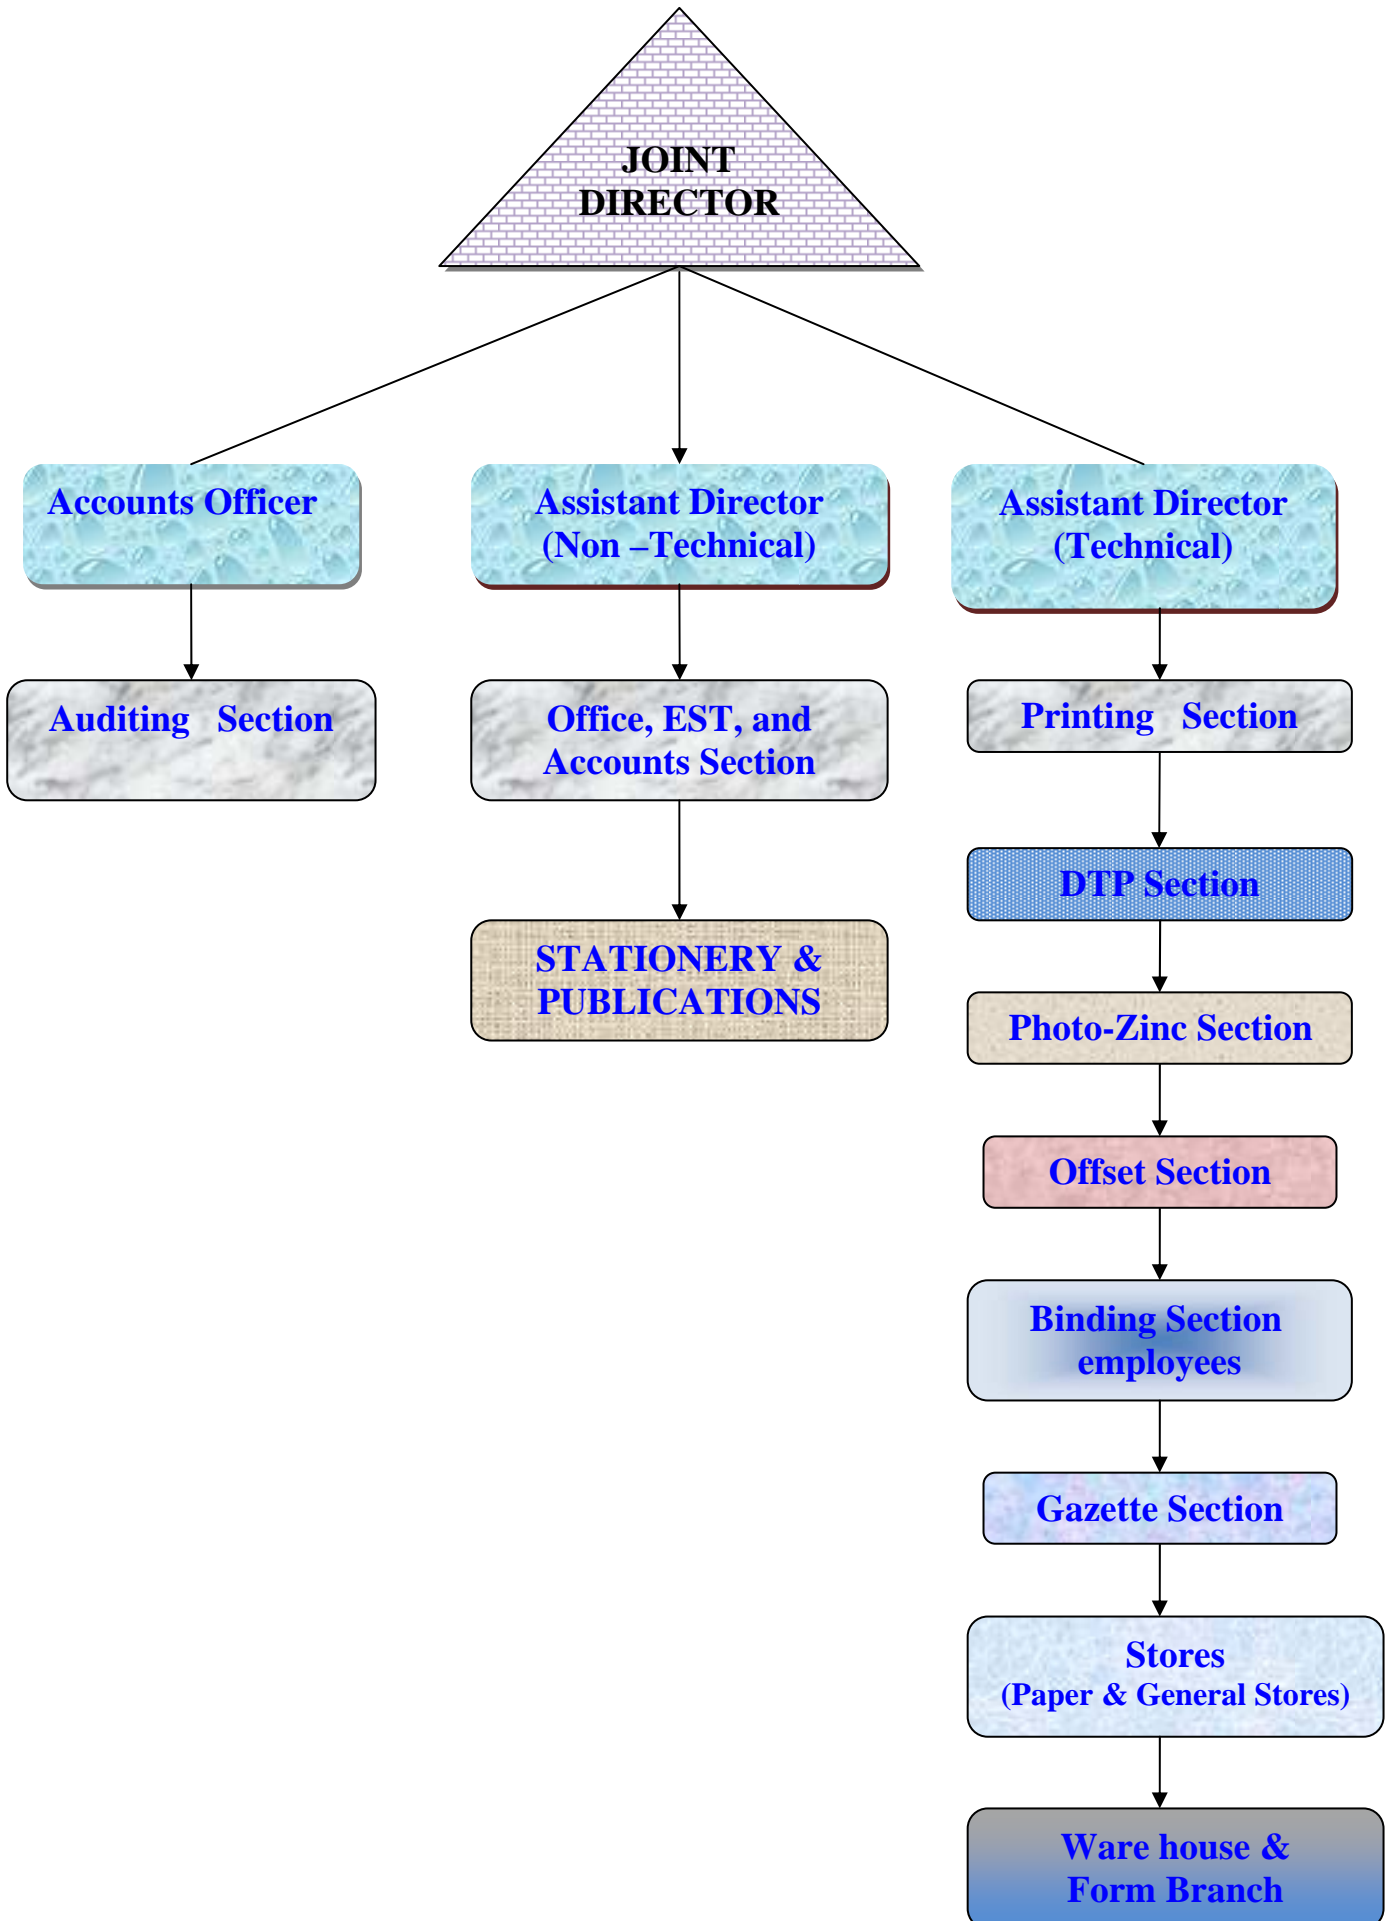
JOINT DIRECTOR

Accounts Officer

Assistant Director (Non –Technical)

Assistant Director (Technical)

Auditing Section

Office, EST, and Accounts Section

STATIONERY & PUBLICATIONS

Printing Section

DTP Section

Photo-Zinc Section

Offset Section

Binding Section employees

Gazette Section

Stores (Paper & General Stores)

Ware house & Form Branch